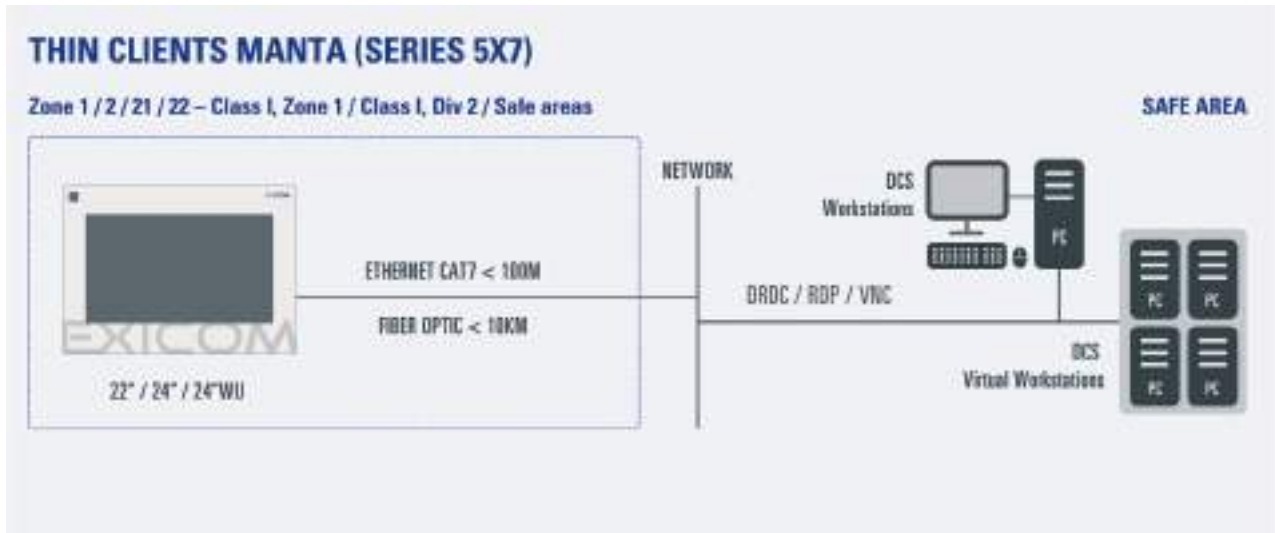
THIN CLIENTS MANTA (SERIES 5X7)

Zone 1 / 2 / 21 / 22 – Class I, Zone 1 / Class I, Div 2 / Safe areas

SAFE AREA

NETWORK

DCS Workstations

PC

ETHERNET CAT7 < 100M

DRDC / RDP / VNC

FIBER OPTIC < 10KM

EXICOM

PC

PC

PC

PC

DCS Virtual Workstations

22" / 24" / 24"WU